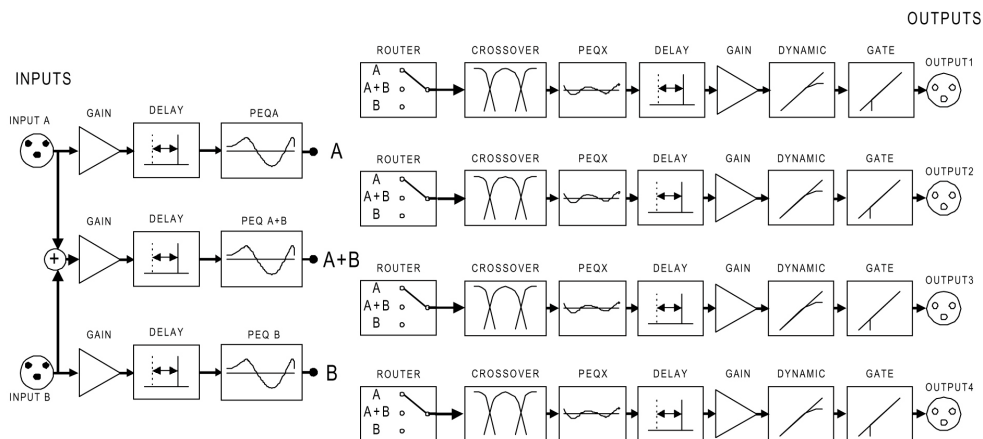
OUTPUTS

INPUTS

INPUT A

GAIN

DELAY

PEQA

A

GAIN

DELAY

PEQ A+B

+

A+B

GAIN

DELAY

PEQ B

B

INPUT B

ROUTER
A
A+B
B

CROSSOVER

PEQX

DELAY

GAIN

DYNAMIC

GATE

OUTPUT1

ROUTER
A
A+B
B

CROSSOVER

PEQX

DELAY

GAIN

DYNAMIC

GATE

OUTPUT2

ROUTER
A
A+B
B

CROSSOVER

PEQX

DELAY

GAIN

DYNAMIC

GATE

OUTPUT3

ROUTER
A
A+B
B

CROSSOVER

PEQX

DELAY

GAIN

DYNAMIC

GATE

OUTPUT4